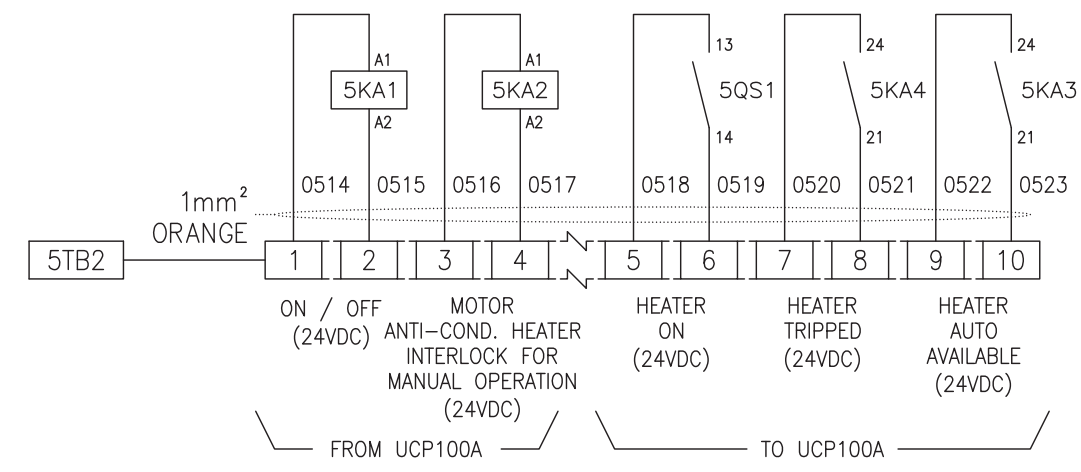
A1
5KA1
A2
A1
5KA2
A2
13
5QS1
14
24
5KA4
21
24
5KA3
21

0514 0515 0516 0517 0518 0519 0520 0521 0522 0523

$1mm^2$
ORANGE

5TB2

1 2 3 4 5 6 7 8 9 10

ON / OFF
(24VDC)

MOTOR
ANTI-COND. HEATER
INTERLOCK FOR
MANUAL OPERATION
(24VDC)

HEATER
ON
(24VDC)

HEATER
TRIPPED
(24VDC)

HEATER
AUTO
AVAILABLE
(24VDC)

FROM UCP100A

TO UCP100A